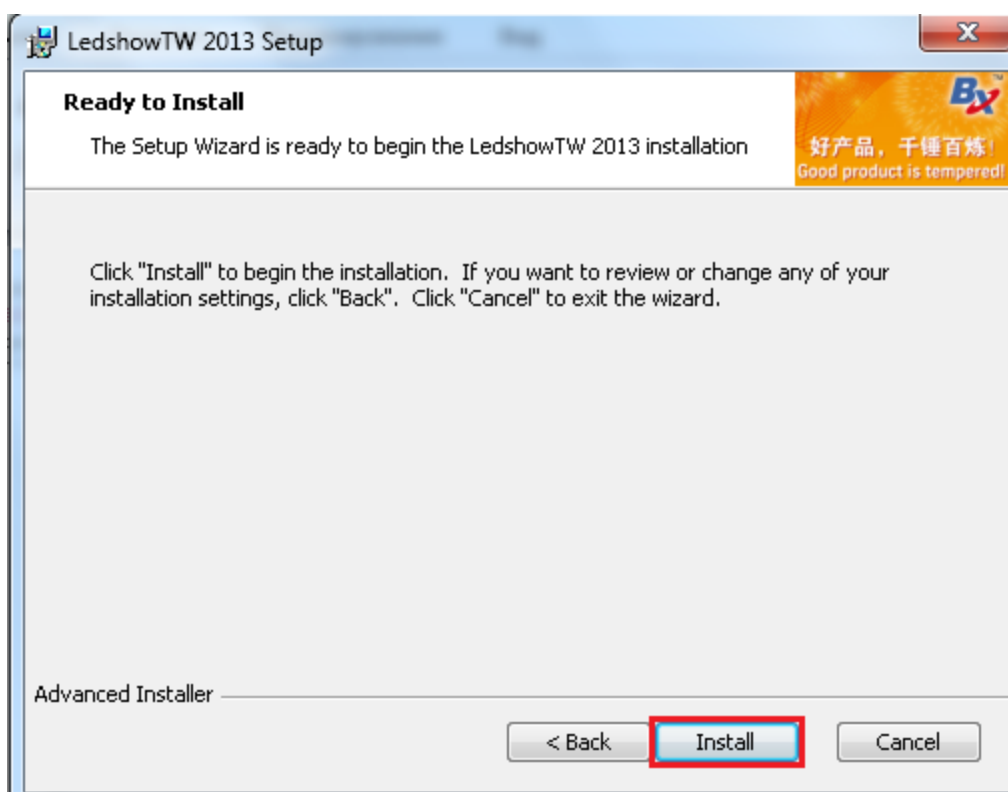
LedshowTW 2013 Setup

Ready to Install

The Setup Wizard is ready to begin the LedshowTW 2013 installation

BX

好产品，千锤百炼！
Good product is tempered!

Click "Install" to begin the installation. If you want to review or change any of your installation settings, click "Back". Click "Cancel" to exit the wizard.

Advanced Installer

< Back

Install

Cancel